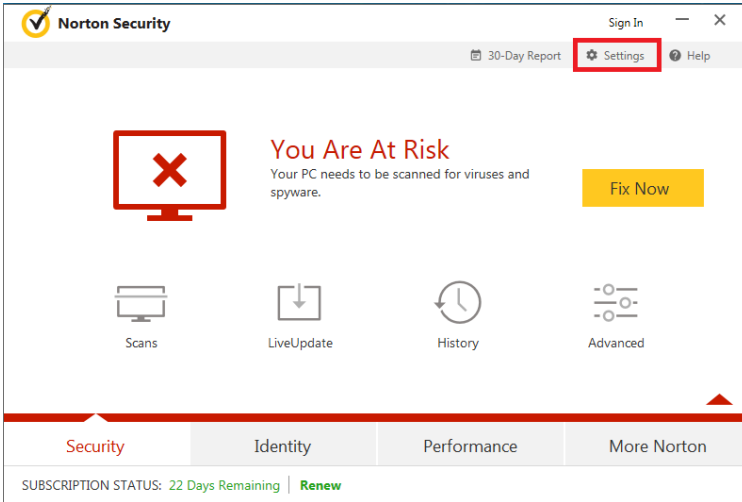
Norton Security

Sign In

30-Day Report

Settings

Help

You Are At Risk

Your PC needs to be scanned for viruses and spyware.

Fix Now

Scans

LiveUpdate

History

Advanced

Security

Identity

Performance

More Norton

SUBSCRIPTION STATUS: 22 Days Remaining | Renew